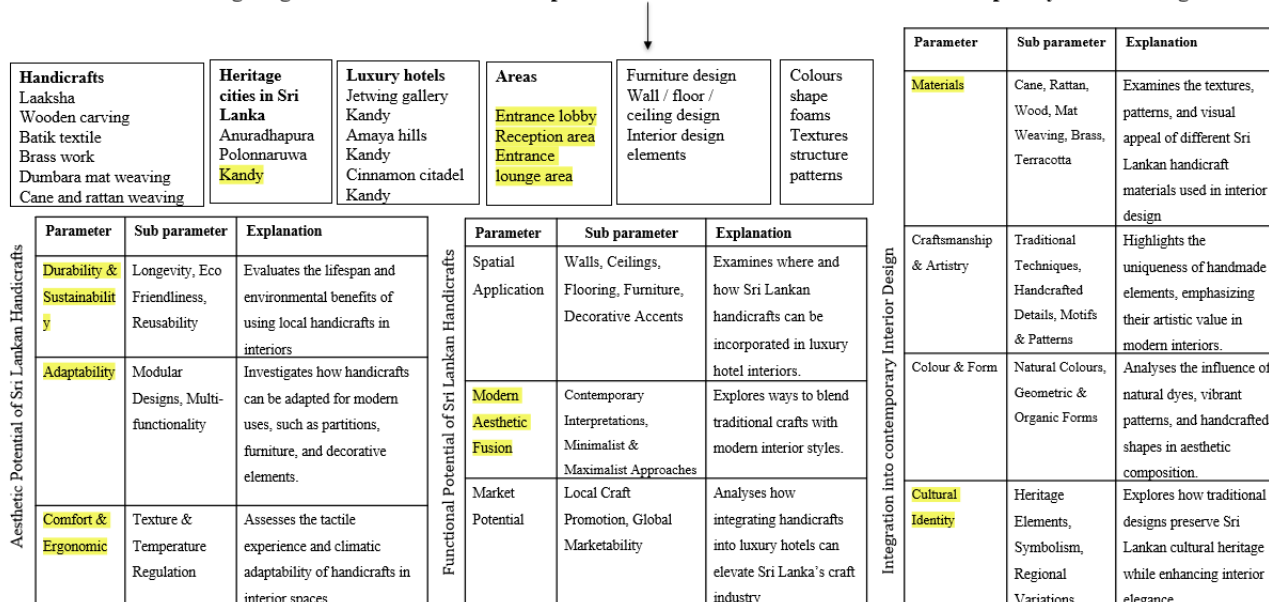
**Handicrafts**
Laaksha
Wooden carving
Batik textile
Brass work
Dumbara mat weaving
Cane and rattan weaving

**Heritage cities in Sri Lanka**
Anuradhapura
Polonnaruwa
Kandy

**Luxury hotels**
Jetwing gallery
Kandy
Amaya hills
Kandy
Cinnamon citadel
Kandy

**Areas**
Entrance lobby
Reception area
Entrance lounge area

Furniture design
Wall / floor / ceiling design
Interior design elements

Colours
shape
foams
Textures
structure
patterns

Aesthetic Potential of Sri Lankan Handicrafts

| Parameter | Sub parameter | Explanation |
|---|---|---|
| Durability & Sustainability | Longevity, Eco Friendliness, Reusability | Evaluates the lifespan and environmental benefits of using local handicrafts in interiors |
| Adaptability | Modular Designs, Multi-functionality | Investigates how handicrafts can be adapted for modern uses, such as partitions, furniture, and decorative elements. |
| Comfort & Ergonomic | Texture & Temperature Regulation | Assesses the tactile experience and climatic adaptability of handicrafts in interior spaces |

Functional Potential of Sri Lankan Handicrafts

| Parameter | Sub parameter | Explanation |
|---|---|---|
| Spatial Application | Walls, Ceilings, Flooring, Furniture, Decorative Accents | Examines where and how Sri Lankan handicrafts can be incorporated in luxury hotel interiors. |
| Modern Aesthetic Fusion | Contemporary Interpretations, Minimalist & Maximalist Approaches | Explores ways to blend traditional crafts with modern interior styles. |
| Market Potential | Local Craft Promotion, Global Marketability | Analyses how integrating handicrafts into luxury hotels can elevate Sri Lanka's craft industry |

Integration into contemporary Interior Design

| Parameter | Sub parameter | Explanation |
|---|---|---|
| Materials | Cane, Rattan, Wood, Mat Weaving, Brass, Terracotta | Examines the textures, patterns, and visual appeal of different Sri Lankan handicraft materials used in interior design |
| Craftsmanship & Artistry | Traditional Techniques, Handcrafted Details, Motifs & Patterns | Highlights the uniqueness of handmade elements, emphasizing their artistic value in modern interiors. |
| Colour & Form | Natural Colours, Geometric & Organic Forms | Analyses the influence of natural dyes, vibrant patterns, and handcrafted shapes in aesthetic composition. |
| Cultural Identity | Heritage Elements, Symbolism, Regional Variations | Explores how traditional designs preserve Sri Lankan cultural heritage while enhancing interior elegance |